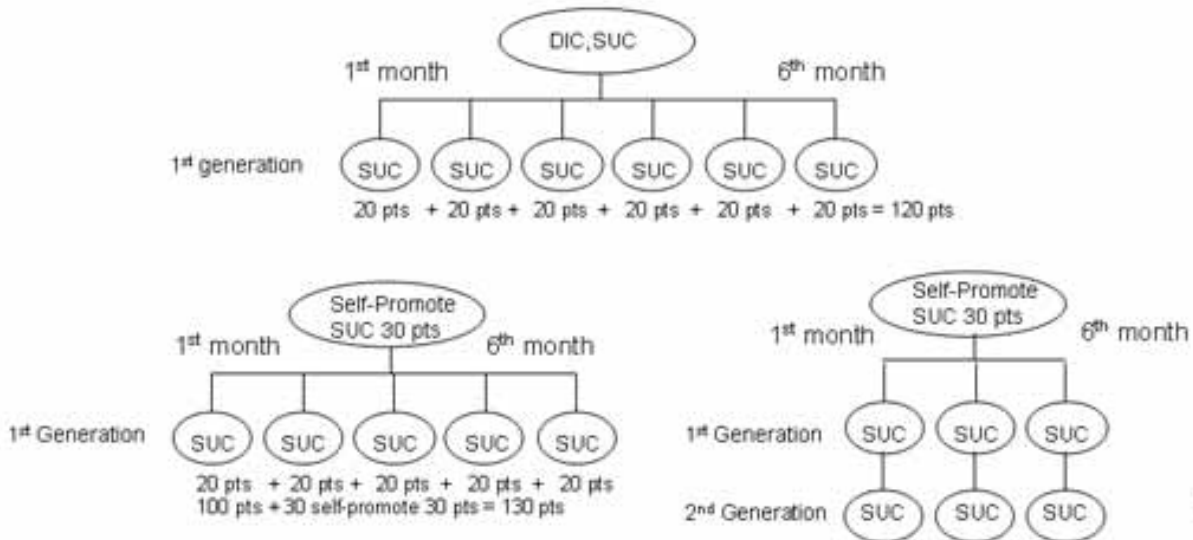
DIC,SUC

1$^{st}$ month

6$^{th}$ month

1$^{st}$ generation

SUC SUC SUC SUC SUC SUC

20 pts + 20 pts + 20 pts + 20 pts + 20 pts + 20 pts = 120 pts

Self-Promote SUC 30 pts

1$^{st}$ month

6$^{th}$ month

1$^{st}$ Generation

SUC SUC SUC SUC SUC

20 pts + 20 pts + 20 pts + 20 pts + 20 pts
100 pts + 30 self-promote 30 pts = 130 pts

Self-Promote SUC 30 pts

1$^{st}$ month

6$^{th}$ month

1$^{st}$ Generation

SUC SUC SUC

2$^{nd}$ Generation

SUC SUC SUC